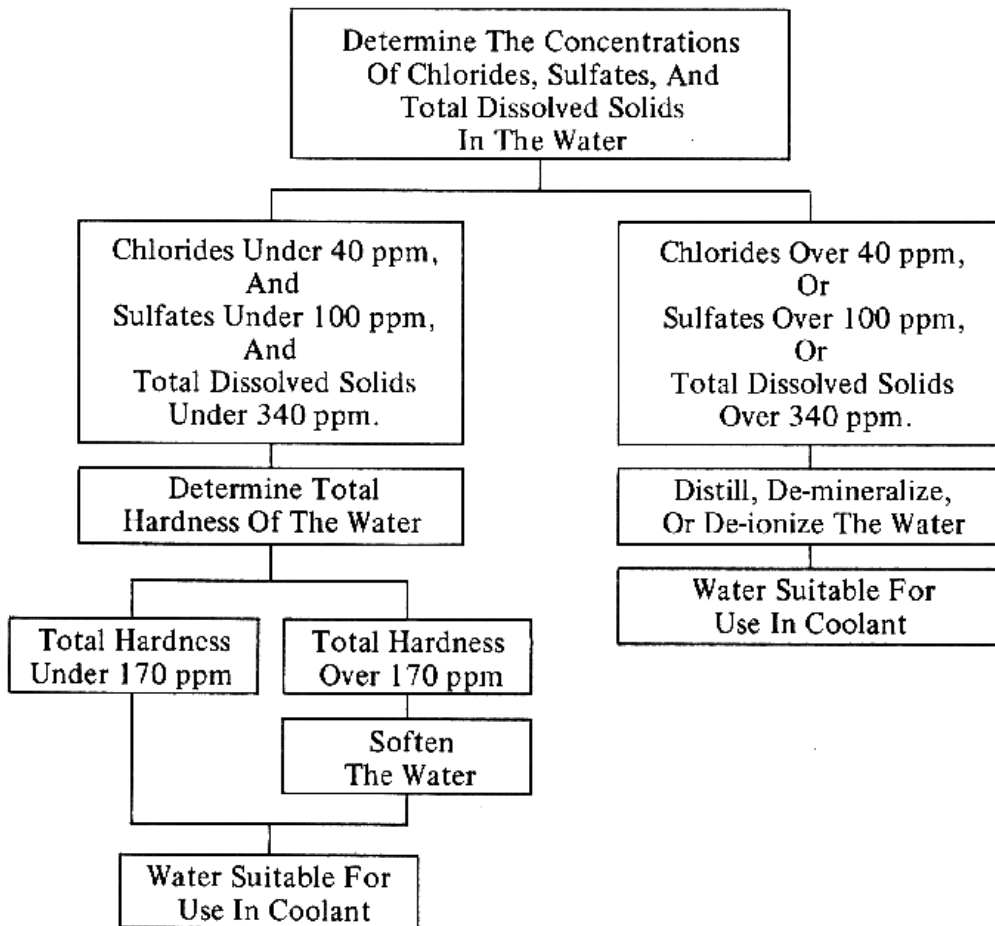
Determine The Concentrations Of Chlorides, Sulfates, And Total Dissolved Solids In The Water

Chlorides Under 40 ppm, And Sulfates Under 100 ppm, And Total Dissolved Solids Under 340 ppm.

Determine Total Hardness Of The Water

Total Hardness Under 170 ppm

Total Hardness Over 170 ppm

Soften The Water

Water Suitable For Use In Coolant

Chlorides Over 40 ppm, Or Sulfates Over 100 ppm, Or Total Dissolved Solids Over 340 ppm.

Distill, De-mineralize, Or De-ionize The Water

Water Suitable For Use In Coolant